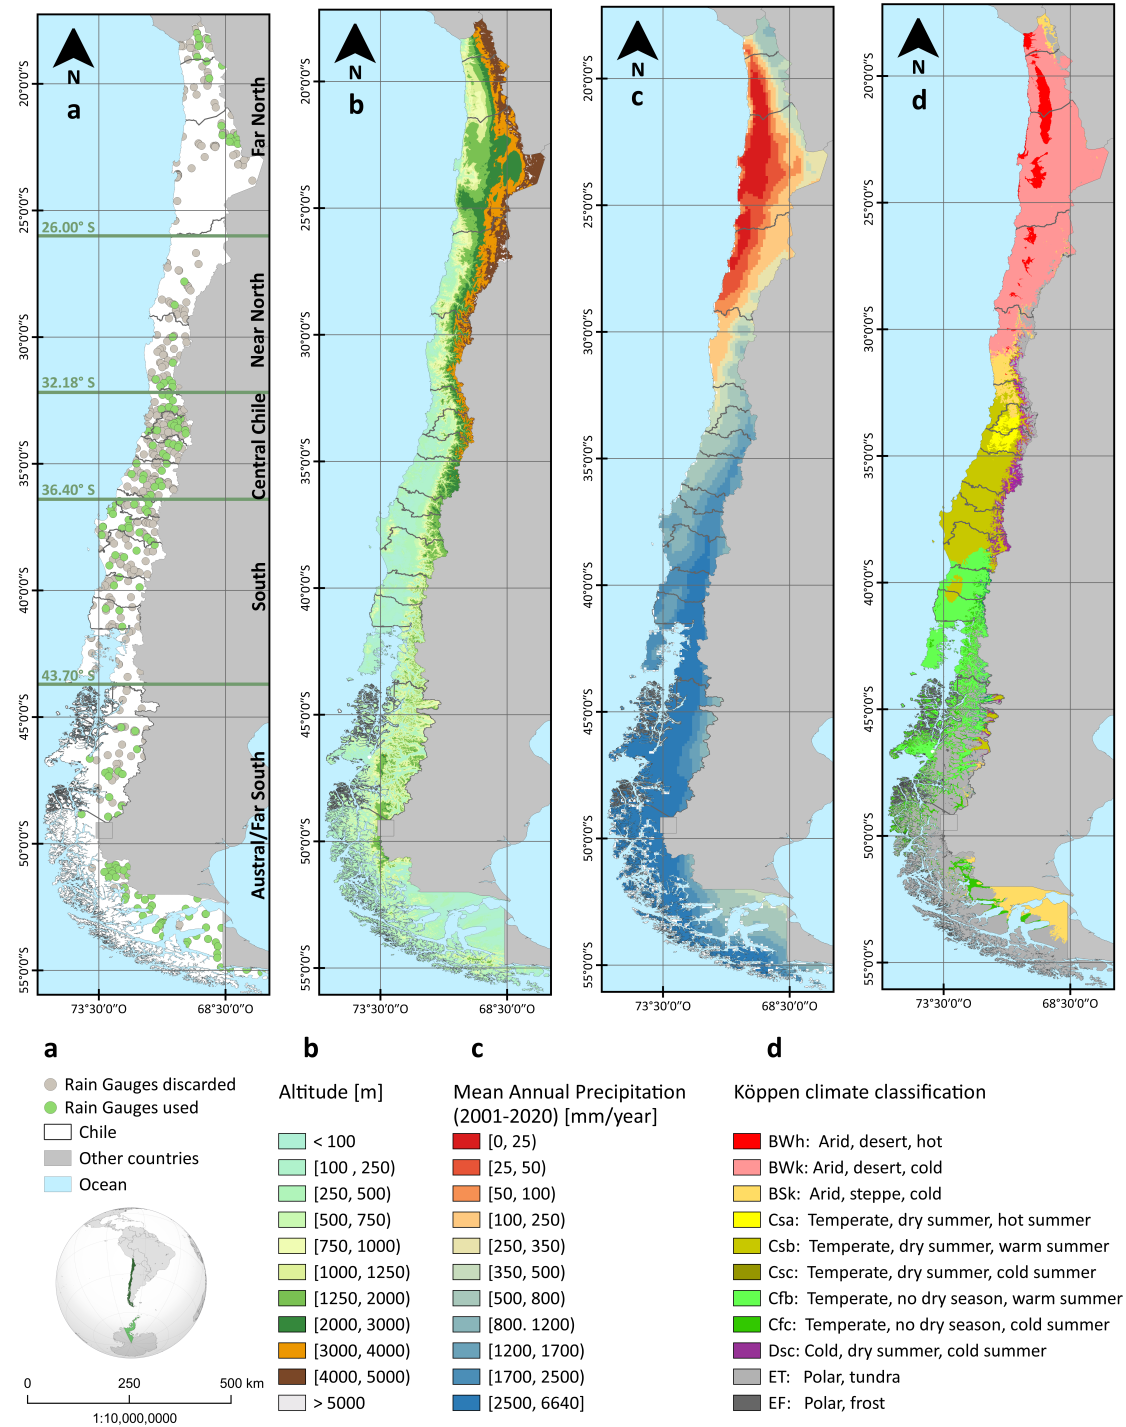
N
a
20°0'0"S
Far North
25°0'0"S
26.00° S
Near North
30°0'0"S
32.18° S
Central Chile
35°0'0"S
36.40° S
South
40°0'0"S
43.70° S
45°0'0"S
Austral/Far South
50°0'0"S
55°0'0"S
73°30'0"O
68°30'0"O

N
b
20°0'0"S
25°0'0"S
30°0'0"S
35°0'0"S
40°0'0"S
45°0'0"S
50°0'0"S
55°0'0"S
73°30'0"O
68°30'0"O

N
c
20°0'0"S
25°0'0"S
30°0'0"S
35°0'0"S
40°0'0"S
45°0'0"S
50°0'0"S
55°0'0"S
73°30'0"O
68°30'0"O

N
d
20°0'0"S
25°0'0"S
30°0'0"S
35°0'0"S
40°0'0"S
45°0'0"S
50°0'0"S
55°0'0"S
73°30'0"O
68°30'0"O

a
Rain Gauges discarded
Rain Gauges used
Chile
Other countries
Ocean

0
250
500 km
1:10,000,0000

b
Altitude [m]
< 100
[100 , 250)
[250, 500)
[500, 750)
[750, 1000)
[1000, 1250)
[1250, 2000)
[2000, 3000)
[3000, 4000)
[4000, 5000)
> 5000

c
Mean Annual Precipitation (2001-2020) [mm/year]
[0, 25)
[25, 50)
[50, 100)
[100, 250)
[250, 350)
[350, 500)
[500, 800)
[800. 1200)
[1200, 1700)
[1700, 2500)
[2500, 6640]

d
Köppen climate classification
BWh: Arid, desert, hot
BWk: Arid, desert, cold
BSk: Arid, steppe, cold
Csa: Temperate, dry summer, hot summer
Csb: Temperate, dry summer, warm summer
Csc: Temperate, dry summer, cold summer
Cfb: Temperate, no dry season, warm summer
Cfc: Temperate, no dry season, cold summer
Dsc: Cold, dry summer, cold summer
ET: Polar, tundra
EF: Polar, frost